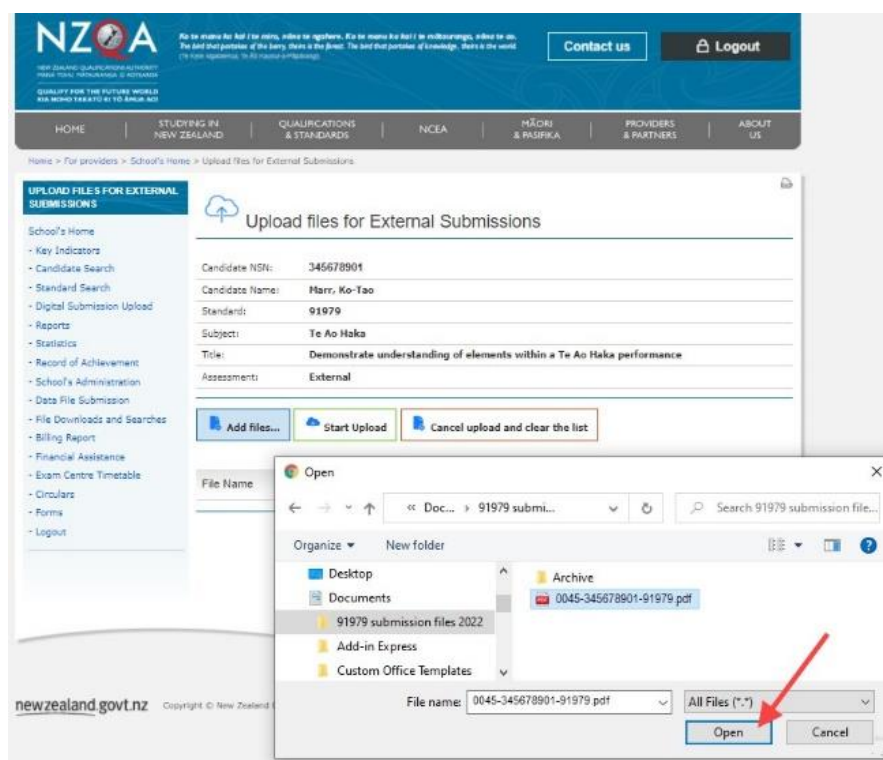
NZQA

NEW ZEALAND QUALIFICATIONS AUTHORITY
MANA TOHU MĀTAURANGA O AOTEAROA

QUALIFY FOR THE FUTURE WORLD
KIA NOHO TAKATŪ KI TŌ ĀMUA AO!

Ko te manu ka kai i te miro, nōna te ngahere. Ko te manu ka kai i te mātauranga, nōna te ao.
The bird that partakes of the berry, theirs is the forest. The bird that partakes of knowledge, theirs is the world
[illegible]

Contact us

Logout

HOME | STUDYING IN NEW ZEALAND | QUALIFICATIONS & STANDARDS | NCEA | MĀORI & PASIFIKA | PROVIDERS & PARTNERS | ABOUT US

Home > For providers > School's Home > Upload files for External Submissions

UPLOAD FILES FOR EXTERNAL SUBMISSIONS

School's Home
- Key Indicators
- Candidate Search
- Standard Search
- Digital Submission Upload
- Reports
- Statistics
- Record of Achievement
- School's Administration
- Data File Submission
- File Downloads and Searches
- Billing Report
- Financial Assistance
- Exam Centre Timetable
- Circulars
- Forms
- Logout

Upload files for External Submissions

| | |
|---|---|
| Candidate NSN: | 345678901 |
| Candidate Name: | Marr, Ko-Tao |
| Standard: | 91979 |
| Subject: | Te Ao Haka |
| Title: | Demonstrate understanding of elements within a Te Ao Haka performance |
| Assessment: | External |

Add files... | Start Upload | Cancel upload and clear the list

File Name

Open

« Doc... › 91979 submi...

Search 91979 submission file...

Organize ▾ New folder

Desktop
Documents
91979 submission files 2022
Add-in Express
Custom Office Templates

Archive
0045-345678901-91979.pdf

File name: 0045-345678901-91979.pdf

All Files (*.*)

Open Cancel

newzealand.govt.nz Copyright © New Zealand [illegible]